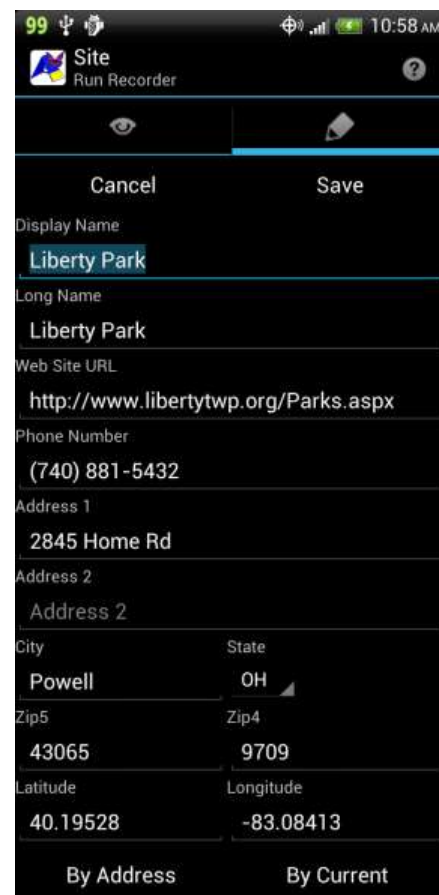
99 10:58 AM

Site
Run Recorder

Cancel
Save

Display Name
Liberty Park

Long Name
Liberty Park

Web Site URL
http://www.libertytwp.org/Parks.aspx

Phone Number
(740) 881-5432

Address 1
2845 Home Rd

Address 2
Address 2

City
Powell

State
OH

Zip5
43065

Zip4
9709

Latitude
40.19528

Longitude
-83.08413

By Address
By Current